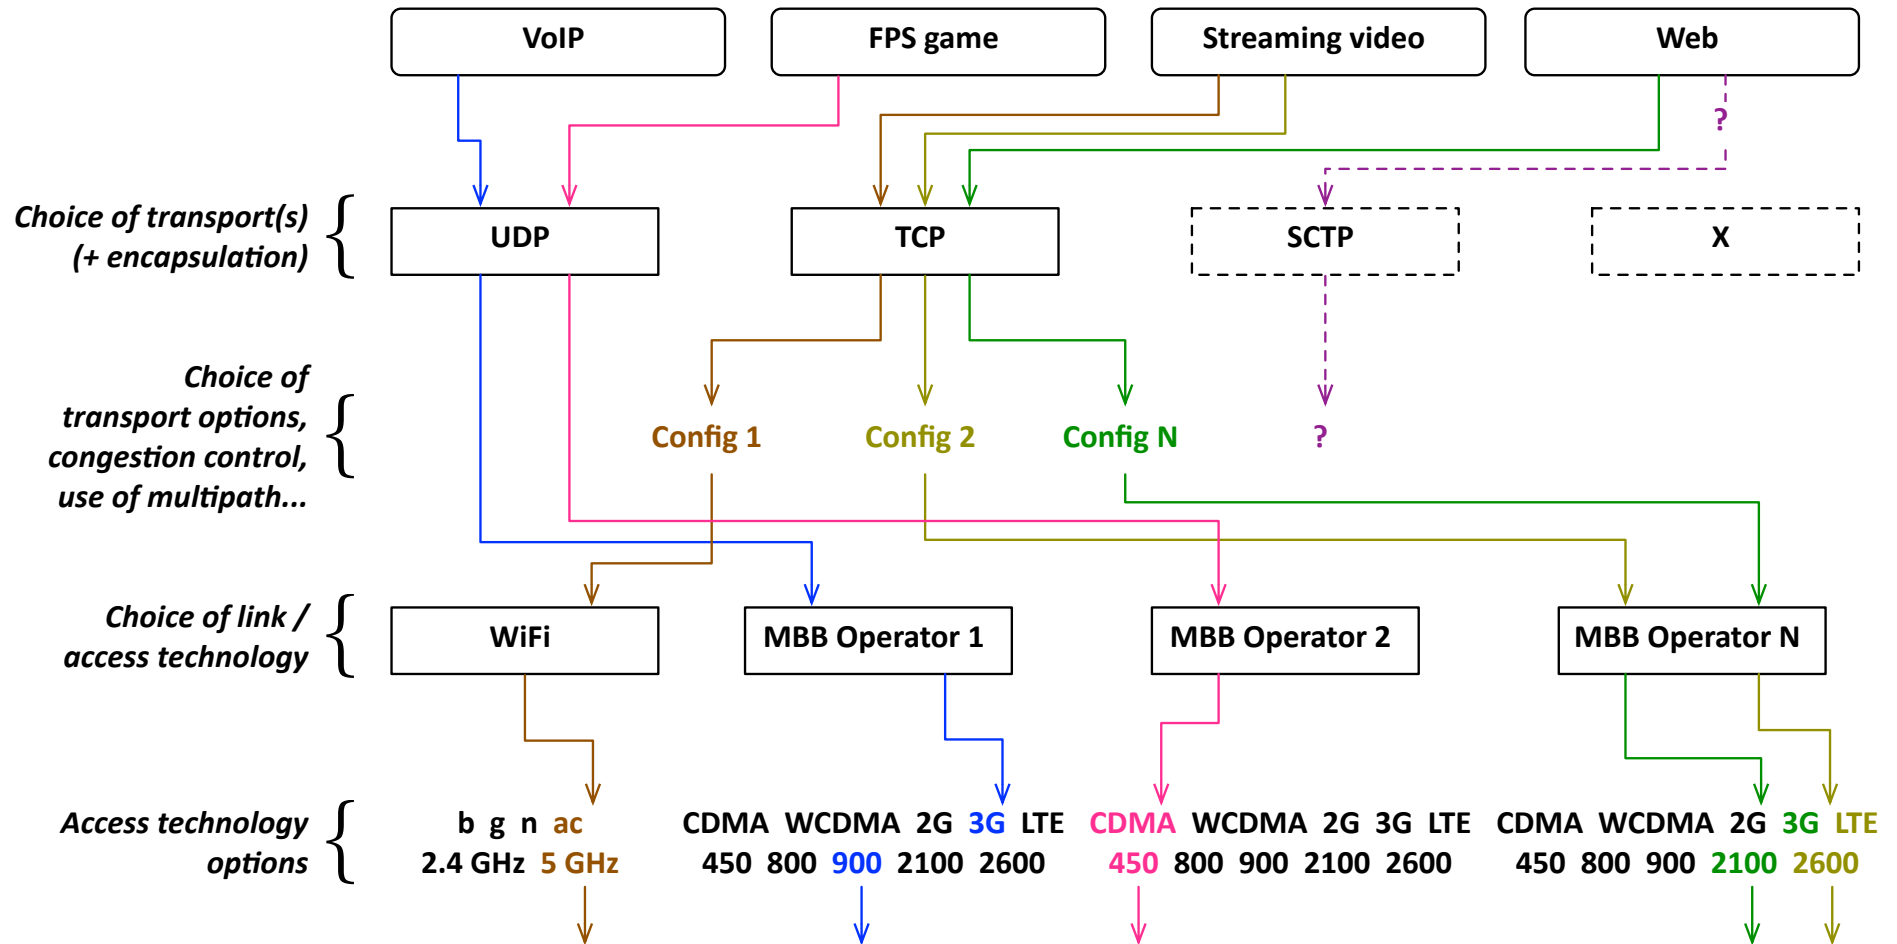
VoIP

FPS game

Streaming video

Web

?

Choice of transport(s) (+ encapsulation)

UDP

TCP

SCTP

X

Choice of transport options, congestion control, use of multipath...

Config 1

Config 2

Config N

?

Choice of link / access technology

WiFi

MBB Operator 1

MBB Operator 2

MBB Operator N

Access technology options

b g n ac
2.4 GHz 5 GHz

CDMA WCDMA 2G 3G LTE
450 800 900 2100 2600

CDMA WCDMA 2G 3G LTE
450 800 900 2100 2600

CDMA WCDMA 2G 3G LTE
450 800 900 2100 2600